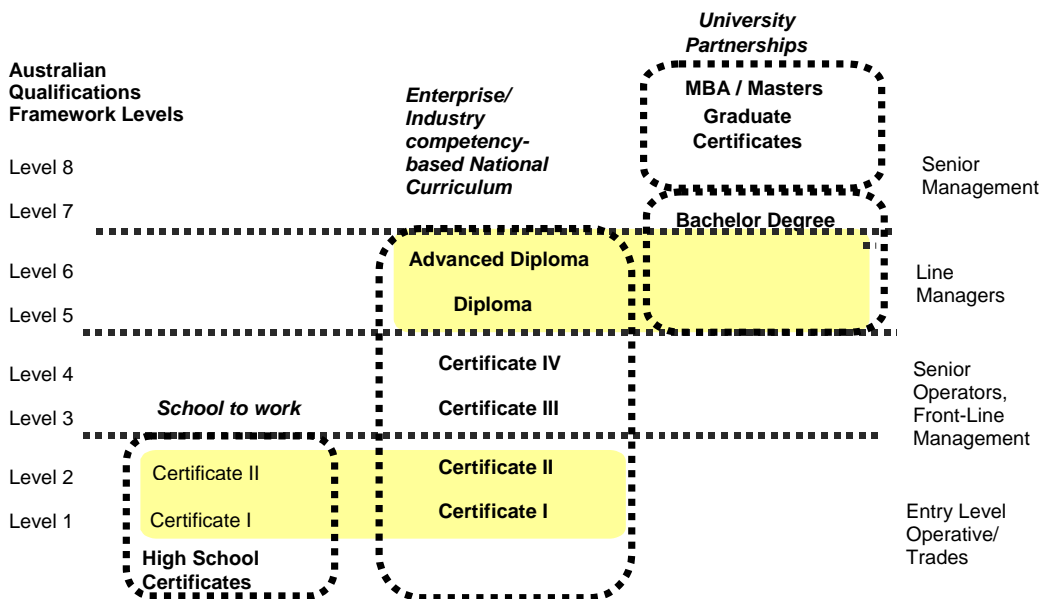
University Partnerships

Australian Qualifications Framework Levels

Enterprise/ Industry competency-based National Curriculum

MBA / Masters

Graduate Certificates

Level 8

Senior Management

Level 7

Bachelor Degree

Level 6

Advanced Diploma

Line Managers

Level 5

Diploma

Level 4

Certificate IV

Senior Operators, Front-Line Management

Level 3

School to work

Certificate III

Level 2

Certificate II

Certificate II

Level 1

Certificate I

Certificate I

Entry Level Operative/ Trades

High School Certificates